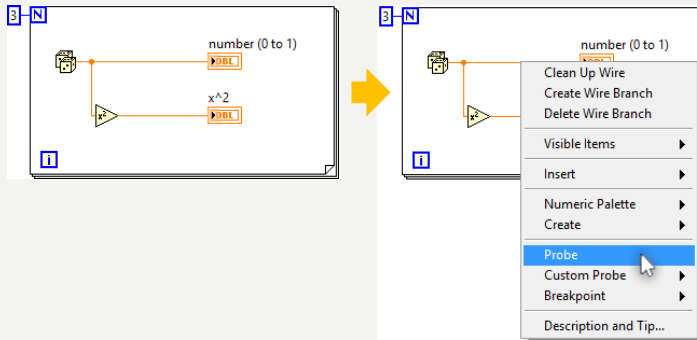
3 N

number (0 to 1)
DBL

$x^2$

x^2
DBL

i

3 N

number (0 to 1)
DBL

$x^2$

i

Clean Up Wire
Create Wire Branch
Delete Wire Branch
Visible Items
Insert
Numeric Palette
Create
Probe
Custom Probe
Breakpoint
Description and Tip...